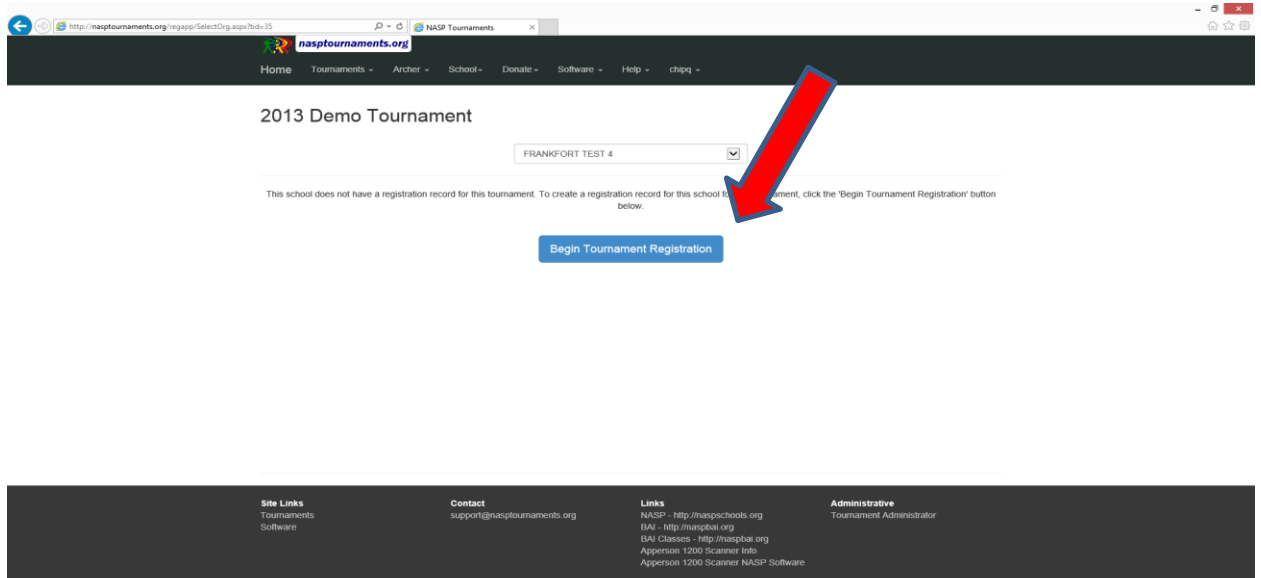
http://nasptournaments.org/regapp/SelectOrg.aspx?tid=35

NASP Tournaments

nasptournaments.org

Home Tournaments Archer School Donate Software Help chipq

2013 Demo Tournament

FRANKFORT TEST 4

This school does not have a registration record for this tournament. To create a registration record for this school fo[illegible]ament, click the 'Begin Tournament Registration' button below.

Begin Tournament Registration

Site Links
Tournaments
Software

Contact
support@nasptournaments.org

Links
NASP - http://naspschools.org
BAI - http://naspbai.org
BAI Classes - http://naspbai.org
Apperson 1200 Scanner Info
Apperson 1200 Scanner NASP Software

Administrative
Tournament Administrator